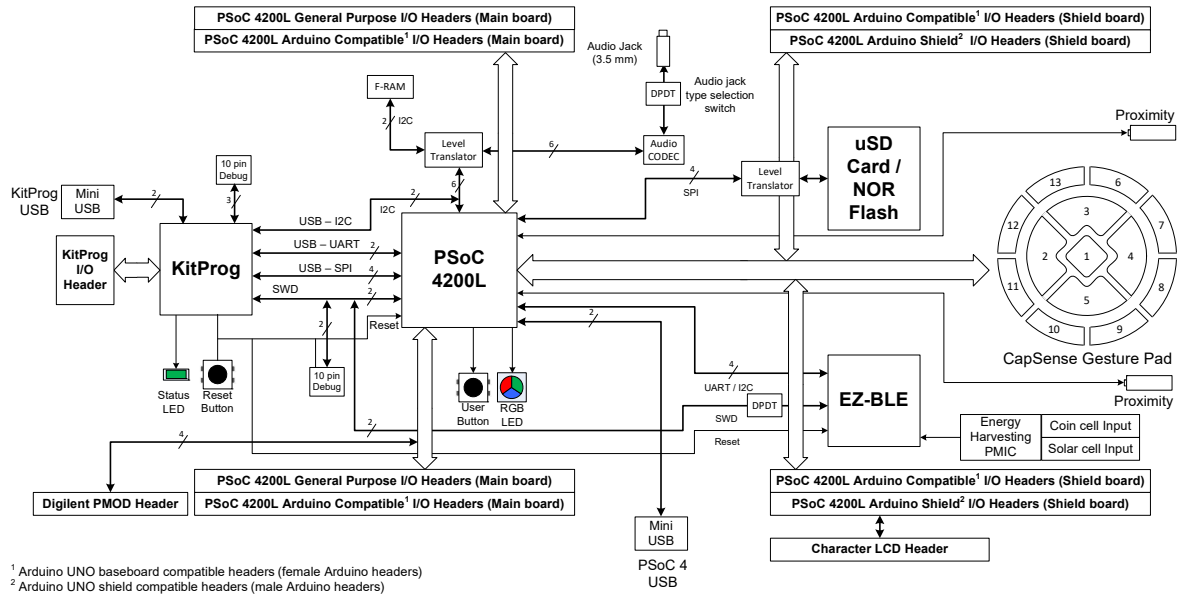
PSoC 4200L General Purpose I/O Headers (Main board)
PSoC 4200L Arduino Compatible$^1$ I/O Headers (Main board)

Audio Jack (3.5 mm)

DPDT

Audio jack type selection switch

PSoC 4200L Arduino Compatible$^1$ I/O Headers (Shield board)
PSoC 4200L Arduino Shield$^2$ I/O Headers (Shield board)

F-RAM

2 I2C

Level Translator

6

Audio CODEC

Proximity

10 pin Debug

uSD Card / NOR Flash

4 SPI

Level Translator

KitProg USB

Mini USB

2

3

2

6

I2C

USB – I2C

13 6 3 12 7 2 1 4 11 8 5 10 9

KitProg I/O Header

KitProg

USB – UART 2

USB – SPI 4

SWD 2

PSoC 4200L

2

Reset

2

10 pin Debug

Status LED

Reset Button

User Button

RGB LED

4

UART / I2C

EZ-BLE

CapSense Gesture Pad

Proximity

DPDT

SWD

2

Reset

Energy Harvesting PMIC

Coin cell Input

Solar cell Input

4

PSoC 4200L General Purpose I/O Headers (Main board)
PSoC 4200L Arduino Compatible$^1$ I/O Headers (Main board)

Digilent PMOD Header

PSoC 4200L Arduino Compatible$^1$ I/O Headers (Shield board)
PSoC 4200L Arduino Shield$^2$ I/O Headers (Shield board)

Mini USB

Character LCD Header

PSoC 4 USB

$^1$ Arduino UNO baseboard compatible headers (female Arduino headers)
$^2$ Arduino UNO shield compatible headers (male Arduino headers)